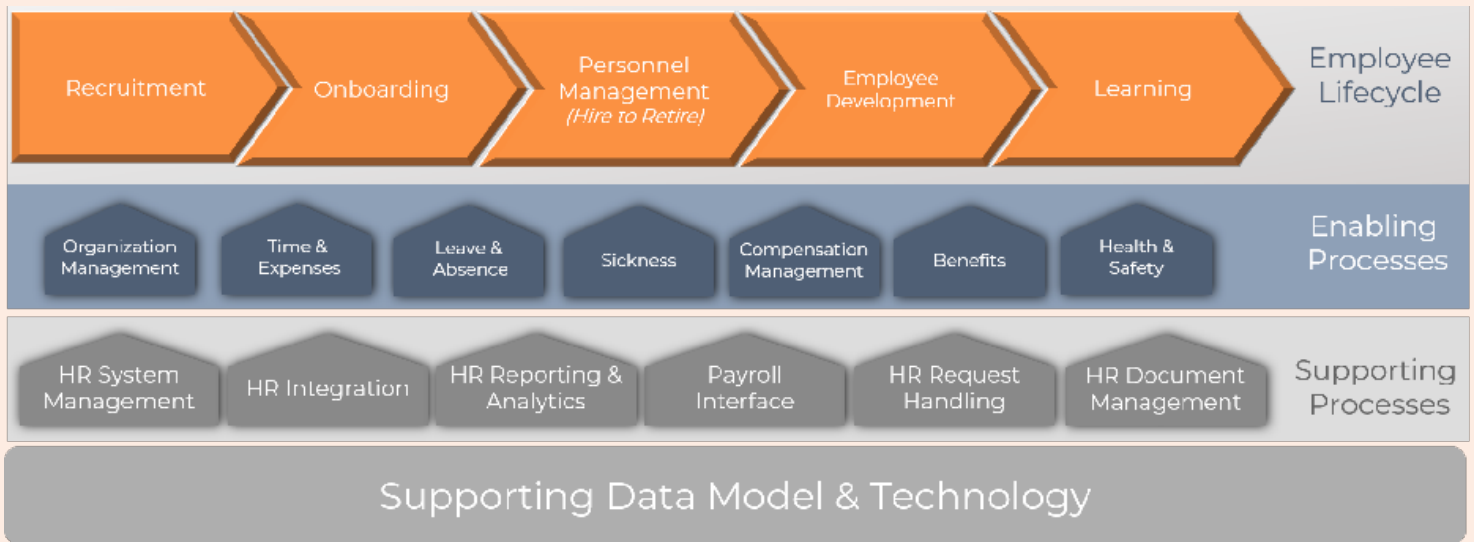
Recruitment

Onboarding

Personnel Management
(Hire to Retire)

Employee Development

Learning

Employee Lifecycle

Organization Management

Time & Expenses

Leave & Absence

Sickness

Compensation Management

Benefits

Health & Safety

Enabling Processes

HR System Management

HR Integration

HR Reporting & Analytics

Payroll Interface

HR Request Handling

HR Document Management

Supporting Processes

Supporting Data Model & Technology